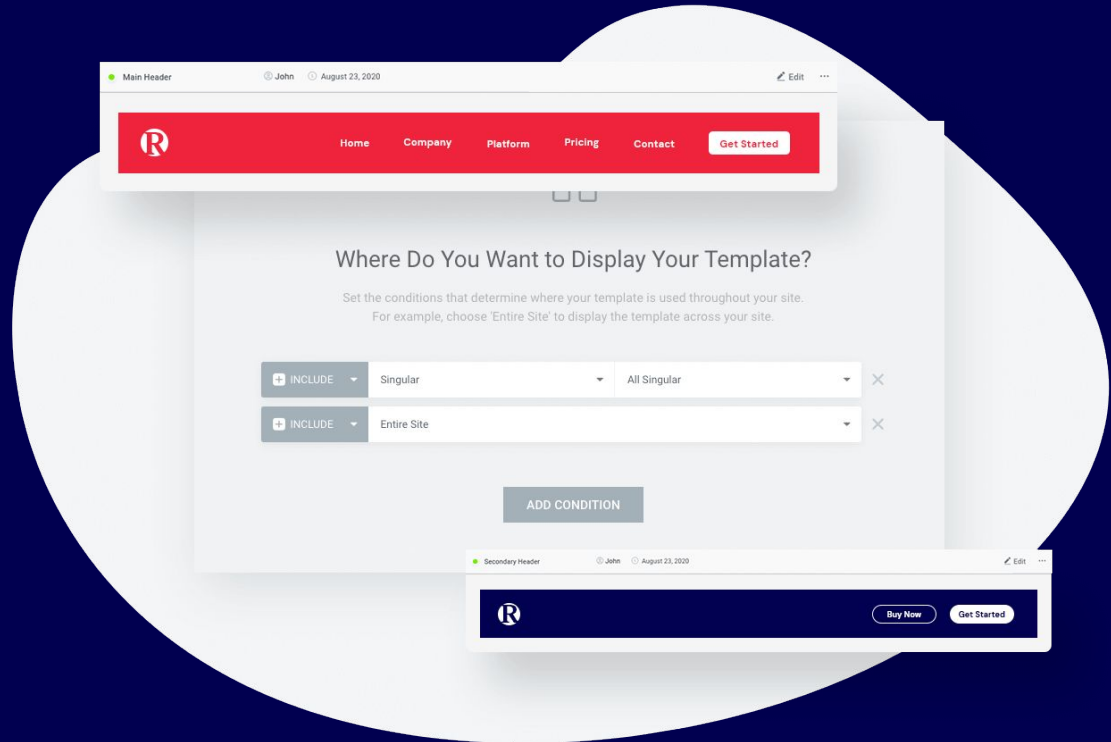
Main Header John August 23, 2020 Edit ···

R Home Company Platform Pricing Contact Get Started

Where Do You Want to Display Your Template?

Set the conditions that determine where your template is used throughout your site.
For example, choose 'Entire Site' to display the template across your site.

| INCLUDE | Singular | All Singular |
|---|---|---|
| INCLUDE | Entire Site | |

ADD CONDITION

Secondary Header John August 23, 2020 Edit ···

R Buy Now Get Started